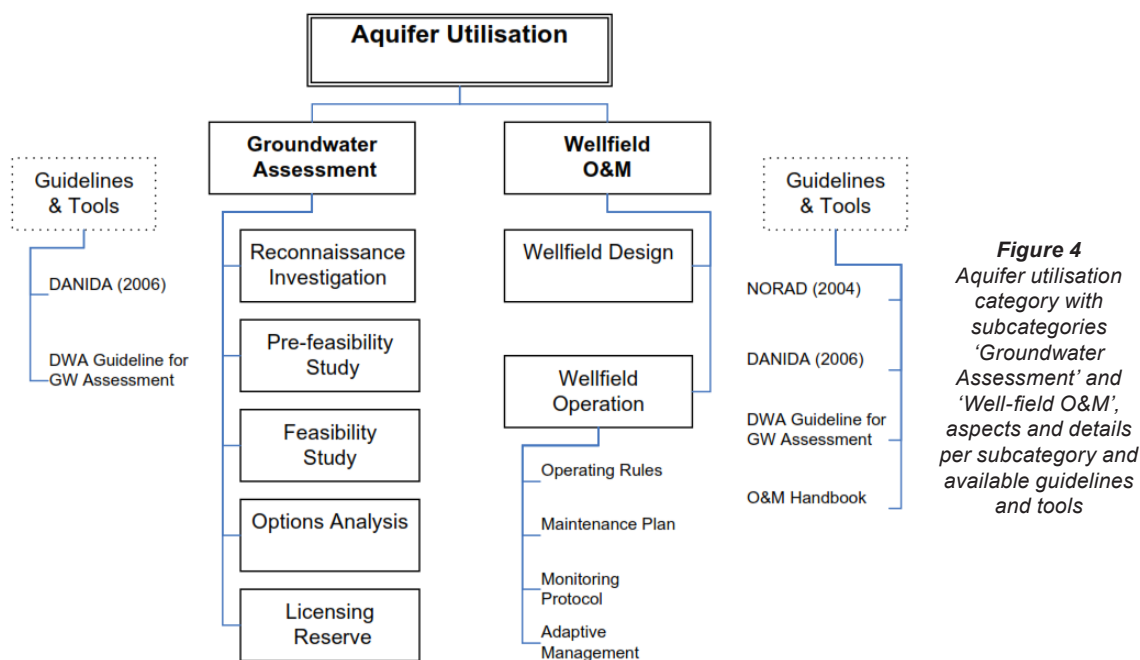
Aquifer Utilisation

Groundwater Assessment

Wellfield O&M

Guidelines & Tools

DANIDA (2006)

DWA Guideline for GW Assessment

Reconnaissance Investigation

Pre-feasibility Study

Feasibility Study

Options Analysis

Licensing Reserve

Wellfield Design

Wellfield Operation

Operating Rules

Maintenance Plan

Monitoring Protocol

Adaptive Management

Guidelines & Tools

NORAD (2004)

DANIDA (2006)

DWA Guideline for GW Assessment

O&M Handbook

Figure 4
Aquifer utilisation category with subcategories 'Groundwater Assessment' and 'Well-field O&M', aspects and details per subcategory and available guidelines and tools